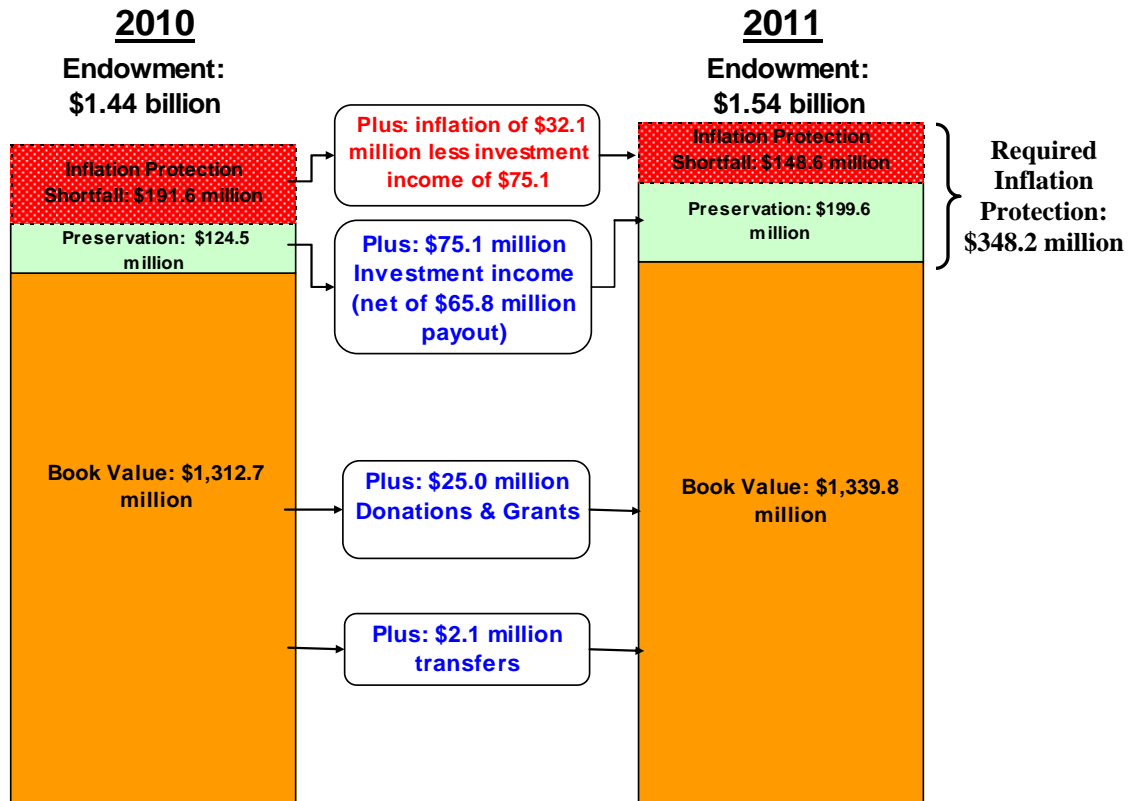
2010

Endowment: $1.44 billion

Inflation Protection Shortfall: $191.6 million

Preservation: $124.5 million

Book Value: $1,312.7 million

Plus: inflation of $32.1 million less investment income of $75.1

Plus: $75.1 million Investment income (net of $65.8 million payout)

Plus: $25.0 million Donations & Grants

Plus: $2.1 million transfers

2011

Endowment: $1.54 billion

Inflation Protection Shortfall: $148.6 million

Preservation: $199.6 million

Book Value: $1,339.8 million

Required Inflation Protection: $348.2 million